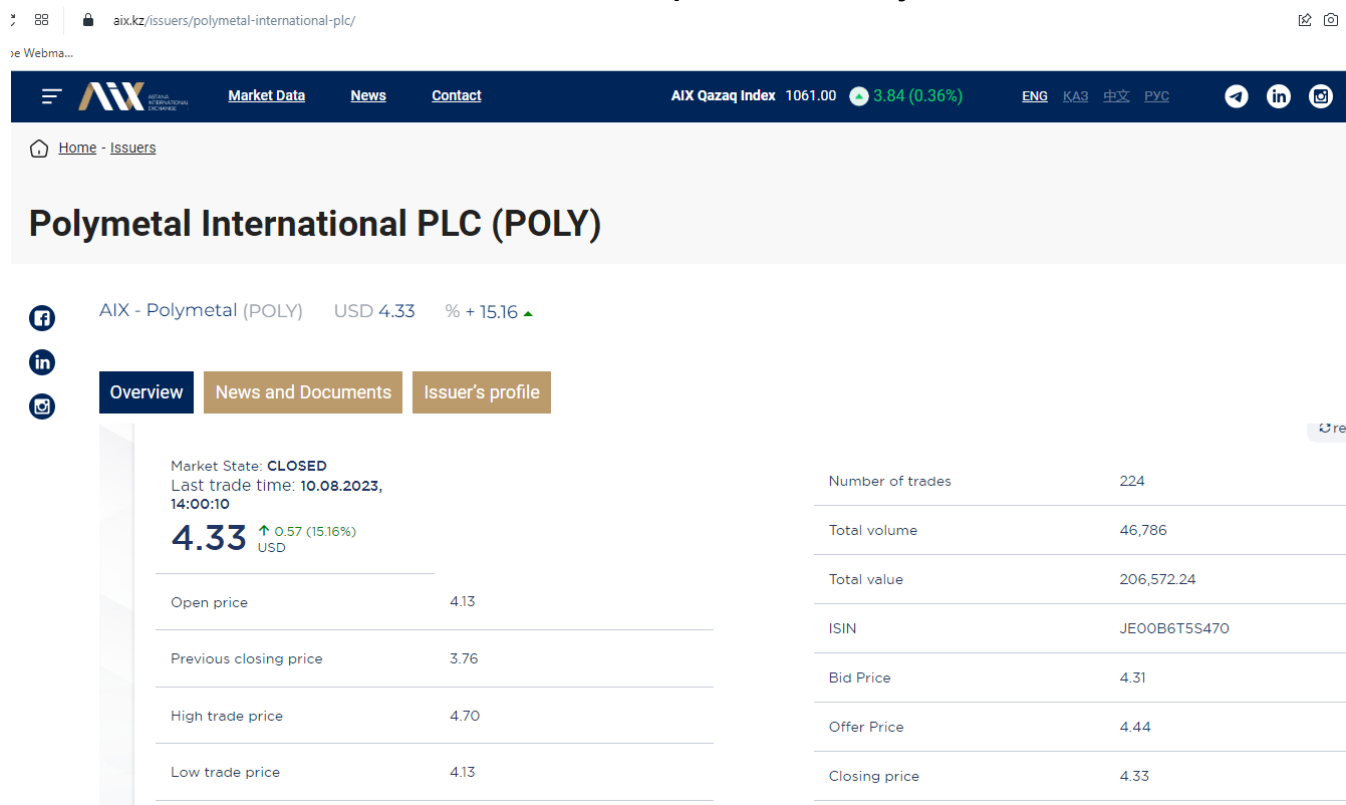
aix.kz/issuers/polymetal-international-plc/

e Webma...

AIX ASTANA INTERNATIONAL EXCHANGE Market Data News Contact AIX Qazaq Index 1061.00 3.84 (0.36%) ENG ҚАЗ 中文 РУС

Home - Issuers

Polymetal International PLC (POLY)

AIX - Polymetal (POLY) USD 4.33 % + 15.16

Overview News and Documents Issuer's profile

re

Market State: CLOSED
Last trade time: 10.08.2023, 14:00:10
4.33 ↑ 0.57 (15.16%) USD

| | |
|---|---|
| Open price | 4.13 |
| Previous closing price | 3.76 |
| High trade price | 4.70 |
| Low trade price | 4.13 |

| | |
|---|---|
| Number of trades | 224 |
| Total volume | 46,786 |
| Total value | 206,572.24 |
| ISIN | JE00B6T5S470 |
| Bid Price | 4.31 |
| Offer Price | 4.44 |
| Closing price | 4.33 |